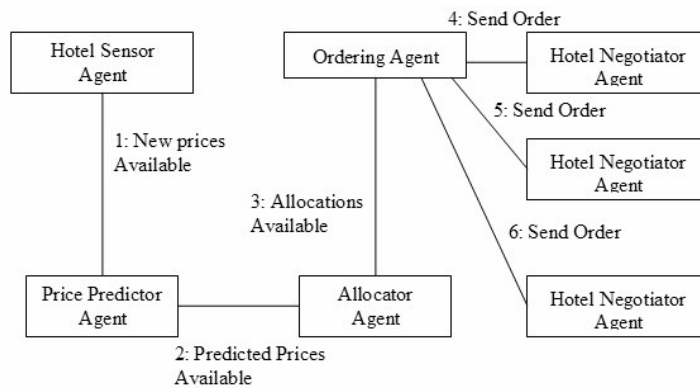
4: Send Order

Hotel Sensor Agent

Ordering Agent

Hotel Negotiator Agent

1: New prices Available

5: Send Order

Hotel Negotiator Agent

3: Allocations Available

6: Send Order

Price Predictor Agent

Allocator Agent

Hotel Negotiator Agent

2: Predicted Prices Available